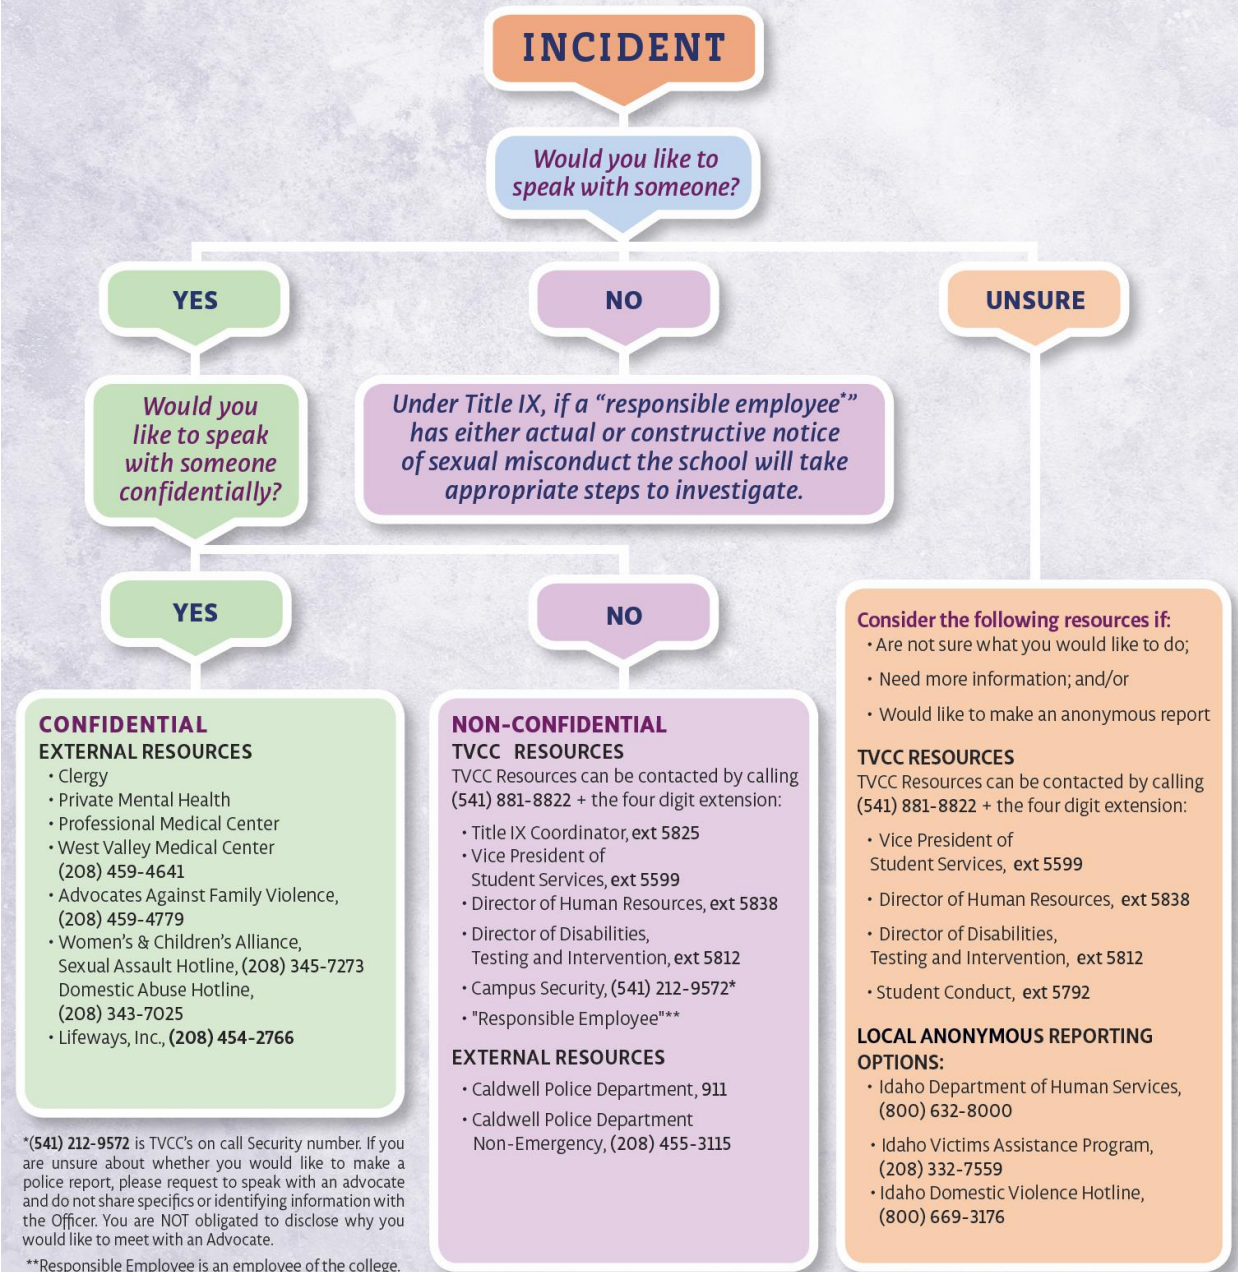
INCIDENT

Would you like to speak with someone?

YES

NO

UNSURE

Would you like to speak with someone confidentially?

Under Title IX, if a “responsible employee**” has either actual or constructive notice of sexual misconduct the school will take appropriate steps to investigate.

YES

NO

CONFIDENTIAL
EXTERNAL RESOURCES
• Clergy
• Private Mental Health
• Professional Medical Center
• West Valley Medical Center (208) 459-4641
• Advocates Against Family Violence, (208) 459-4779
• Women's & Children's Alliance, Sexual Assault Hotline, (208) 345-7273 Domestic Abuse Hotline, (208) 343-7025
• Lifeways, Inc., (208) 454-2766

*(541) 212-9572 is TVCC's on call Security number. If you are unsure about whether you would like to make a police report, please request to speak with an advocate and do not share specifics or identifying information with the Officer. You are NOT obligated to disclose why you would like to meet with an Advocate.

**Responsible Employee is an employee of the college.

NON-CONFIDENTIAL
TVCC RESOURCES
TVCC Resources can be contacted by calling (541) 881-8822 + the four digit extension:
• Title IX Coordinator, ext 5825
• Vice President of Student Services, ext 5599
• Director of Human Resources, ext 5838
• Director of Disabilities, Testing and Intervention, ext 5812
• Campus Security, (541) 212-9572*
• "Responsible Employee"**

EXTERNAL RESOURCES
• Caldwell Police Department, 911
• Caldwell Police Department Non-Emergency, (208) 455-3115

Consider the following resources if:
• Are not sure what you would like to do;
• Need more information; and/or
• Would like to make an anonymous report

TVCC RESOURCES
TVCC Resources can be contacted by calling (541) 881-8822 + the four digit extension:
• Vice President of Student Services, ext 5599
• Director of Human Resources, ext 5838
• Director of Disabilities, Testing and Intervention, ext 5812
• Student Conduct, ext 5792

LOCAL ANONYMOUS REPORTING OPTIONS:
• Idaho Department of Human Services, (800) 632-8000
• Idaho Victims Assistance Program, (208) 332-7559
• Idaho Domestic Violence Hotline, (800) 669-3176